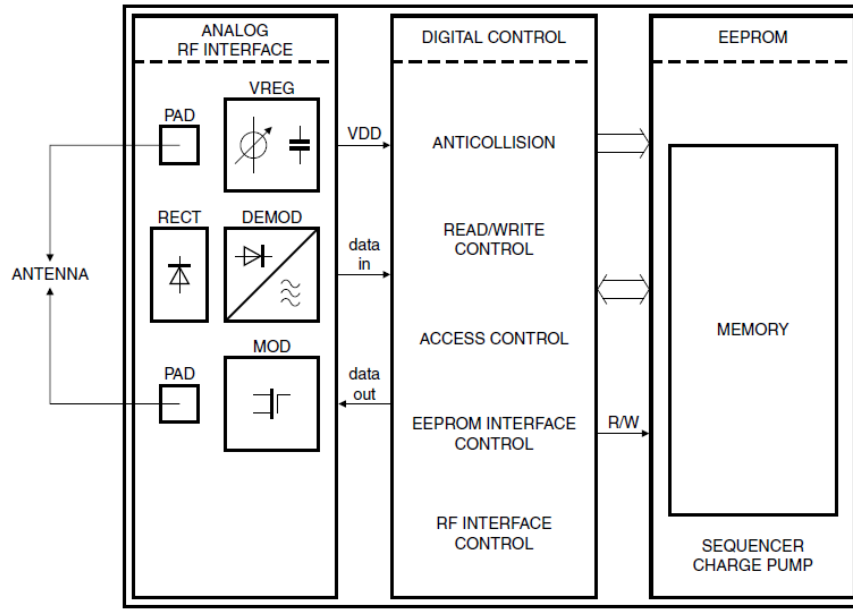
ANALOG RF INTERFACE

PAD

VREG

RECT

DEMOD

MOD

PAD

ANTENNA

VDD

data in

data out

DIGITAL CONTROL

ANTICOLLISION

READ/WRITE CONTROL

ACCESS CONTROL

EEPROM INTERFACE CONTROL

RF INTERFACE CONTROL

R/W

EEPROM

MEMORY

SEQUENCER CHARGE PUMP